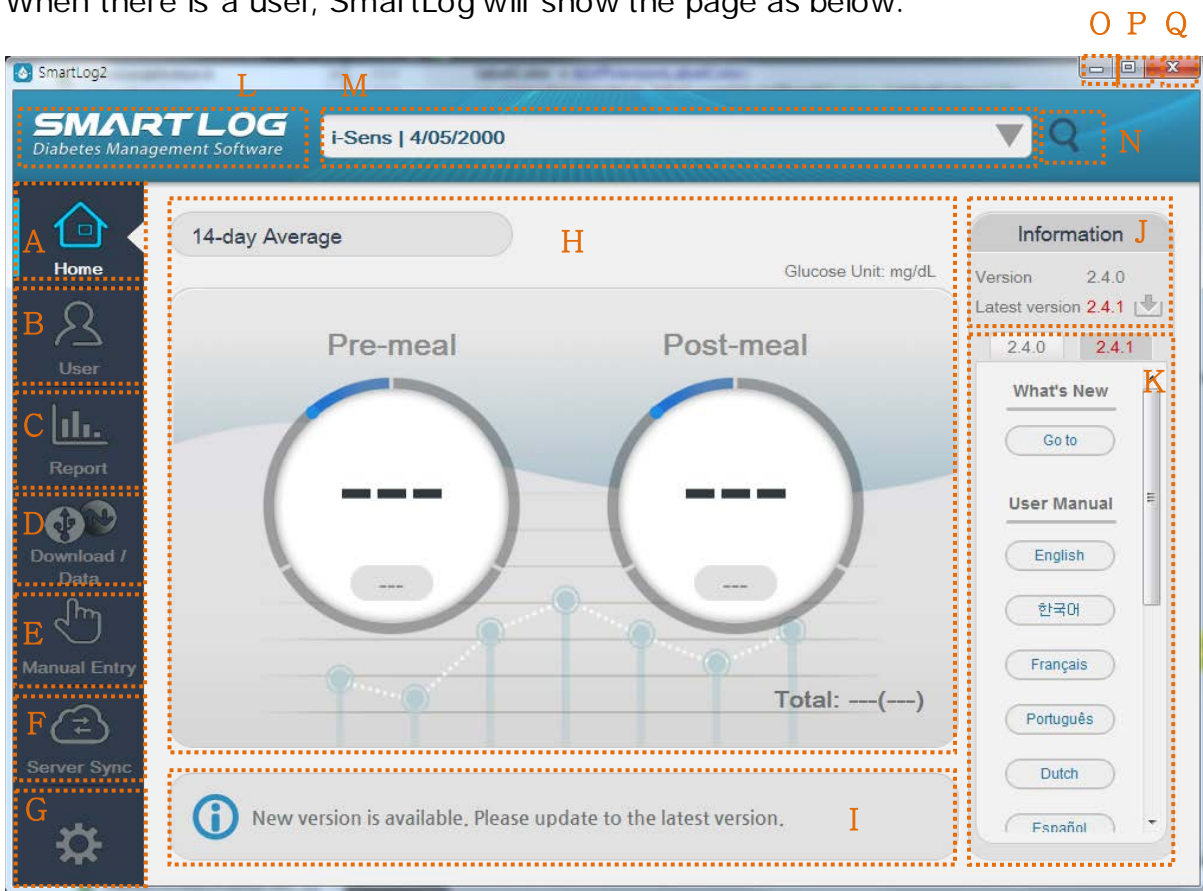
When there is a user, SmartLog will show the page as below.

O P Q

SmartLog2

L M

SMARTLOG
Diabetes Management Software

i-Sens | 4/05/2000

N

A Home

B User

C Report

D Download / Data

E Manual Entry

F Server Sync

G

14-day Average

H

Glucose Unit: mg/dL

Pre-meal

---

---

Post-meal

---

---

Total: ---(---)

Information J

Version 2.4.0

Latest version 2.4.1

2.4.0 2.4.1

K

What's New

Go to

User Manual

English

한국어

Français

Português

Dutch

Español

New version is available. Please update to the latest version.

I